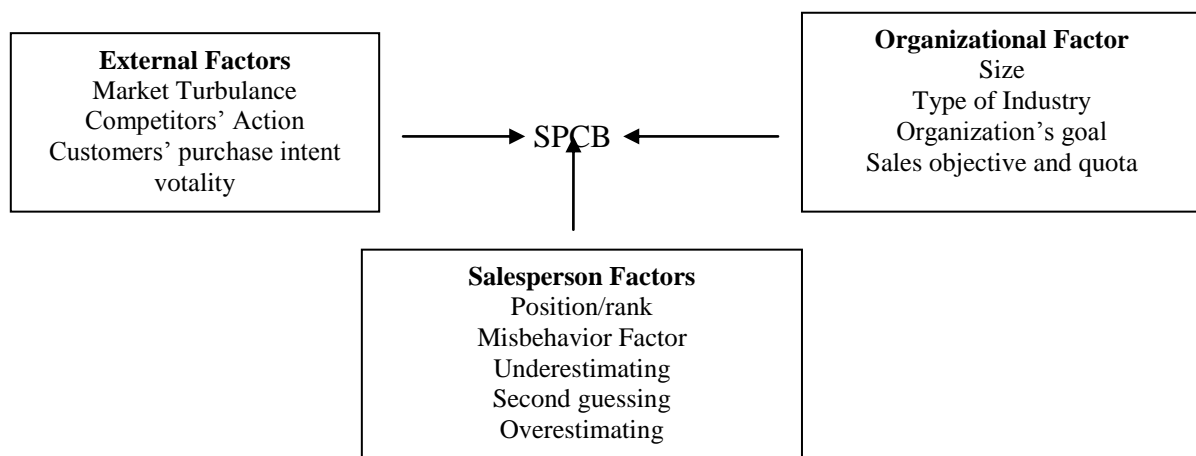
**External Factors**
Market Turbulance
Competitors' Action
Customers' purchase intent votality

SPCB

**Organizational Factor**
Size
Type of Industry
Organization's goal
Sales objective and quota

**Salesperson Factors**
Position/rank
Misbehavior Factor
Underestimating
Second guessing
Overestimating